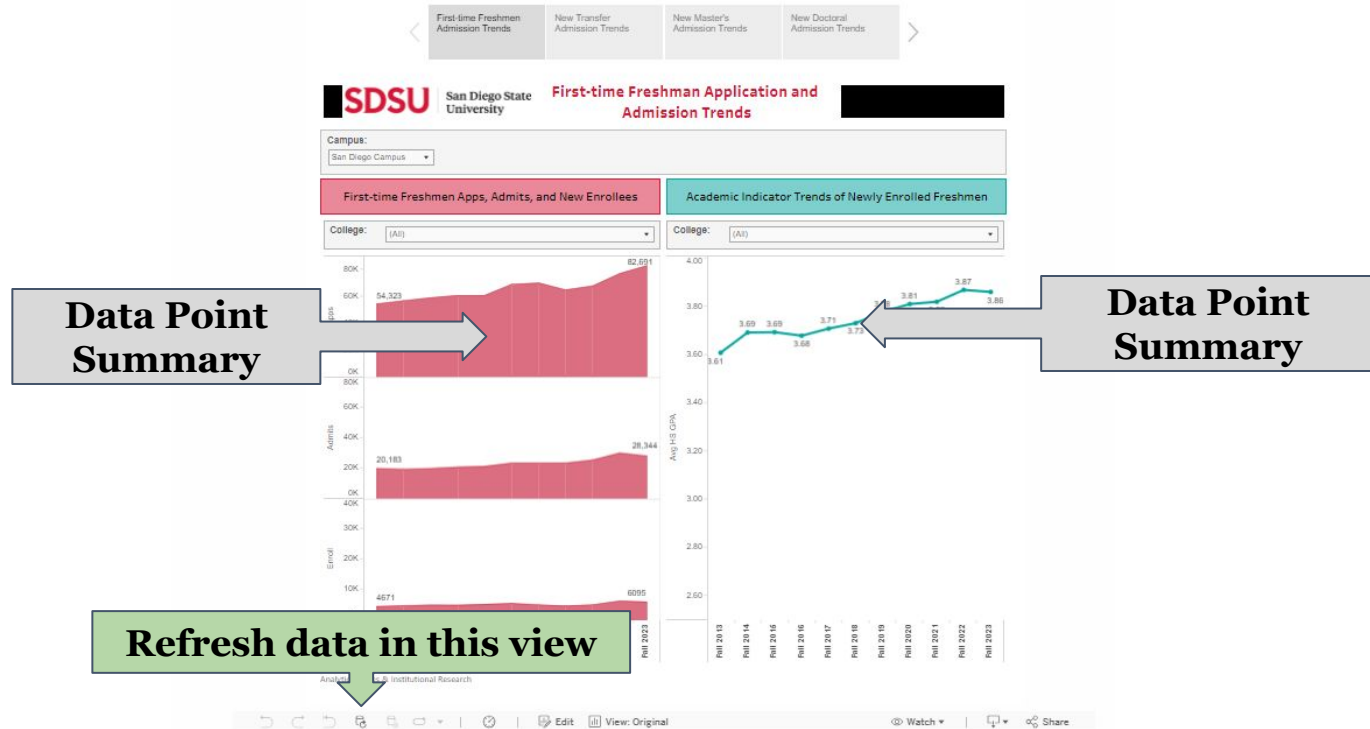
First-time Freshmen Admission Trends | New Transfer Admission Trends | New Master's Admission Trends | New Doctoral Admission Trends

SDSU San Diego State University

First-time Freshman Application and Admission Trends

Campus:
San Diego Campus

First-time Freshmen Apps, Admits, and New Enrollees

Academic Indicator Trends of Newly Enrolled Freshmen

College: (All)

College: (All)

80K
60K
54,323
82,691
Apps
0K

Data Point Summary

80K
60K
40K
20K
0K
Admits
20,183
28,344

40K
30K
20K
10K
Enroll
4671
6095

Fall 2023

4.00
3.80
3.60
3.40
3.20
3.00
2.80
2.60
Avg HS GPA
3.61
3.69
3.69
3.68
3.71
3.73
3.81
3.87
3.86

Fall 2013
Fall 2014
Fall 2015
Fall 2016
Fall 2017
Fall 2018
Fall 2019
Fall 2020
Fall 2021
Fall 2022
Fall 2023

Data Point Summary

Refresh data in this view

Analytic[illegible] & Institutional Research

Edit
View: Original
Watch
Share